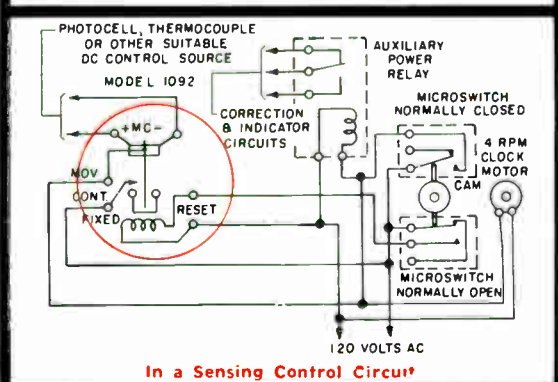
PHOTOCELL, THERMOCOUPLE OR OTHER SUITABLE DC CONTROL SOURCE

MODEL 1092

+MC-

MOV

CONT

FIXED

RESET

AUXILIARY POWER RELAY

CORRECTION & INDICATOR CIRCUITS

MICROSWITCH NORMALLY CLOSED

4 RPM CLOCK MOTOR

CAM

MICROSWITCH NORMALLY OPEN

120 VOLTS AC

In a Sensing Control Circuit